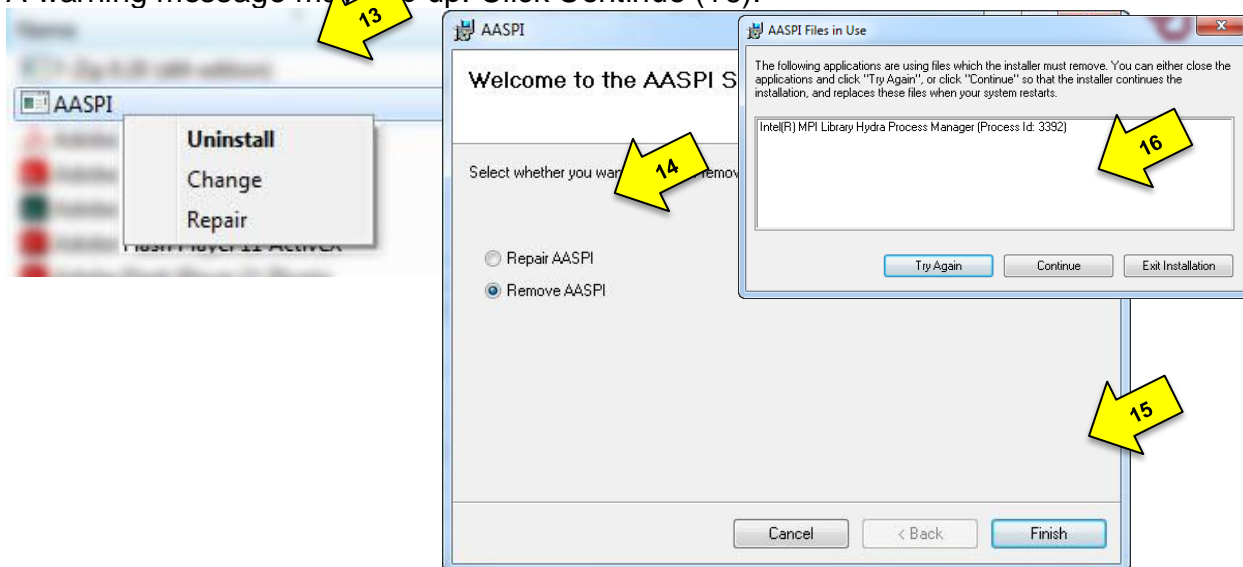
A warning message m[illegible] up. Click Continue (16).

13

Name

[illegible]

AASPI

Uninstall

Change

Repair

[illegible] Flash Player 11 ActiveX

AASPI

Welcome to the AASPI S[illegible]

Select whether you wa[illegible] remov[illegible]

14

Repair AASPI

Remove AASPI

15

Cancel

< Back

Finish

AASPI Files in Use

The following applications are using files which the installer must remove. You can either close the applications and click "Try Again", or click "Continue" so that the installer continues the installation, and replaces these files when your system restarts.

Intel(R) MPI Library Hydra Process Manager (Process Id: 3392)

16

Try Again

Continue

Exit Installation